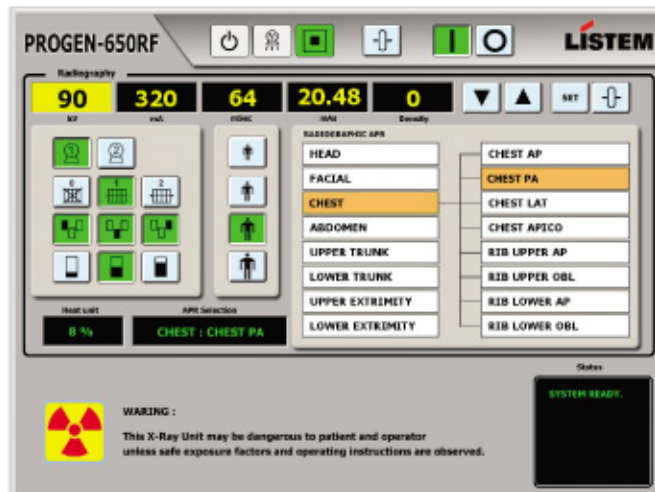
PROGEN-650RF

LISTEM

Radiography

90 kV

320 mA

64 mSec

20.48 mAs

0 Density

SET

1 2

0 1 2

RADIOGRAPHIC APR

HEAD

FACIAL

CHEST

ABDOMEN

UPPER TRUNK

LOWER TRUNK

UPPER EXTRIMITY

LOWER EXTRIMITY

CHEST AP

CHEST PA

CHEST LAT

CHEST APICO

RIB UPPER AP

RIB UPPER OBL

RIB LOWER AP

RIB LOWER OBL

Heat unit

8 %

APR Selection

CHEST : CHEST PA

Status

SYSTEM READY.

WARING :

This X-Ray Unit may be dangerous to patient and operator unless safe exposure factors and operating instructions are observed.